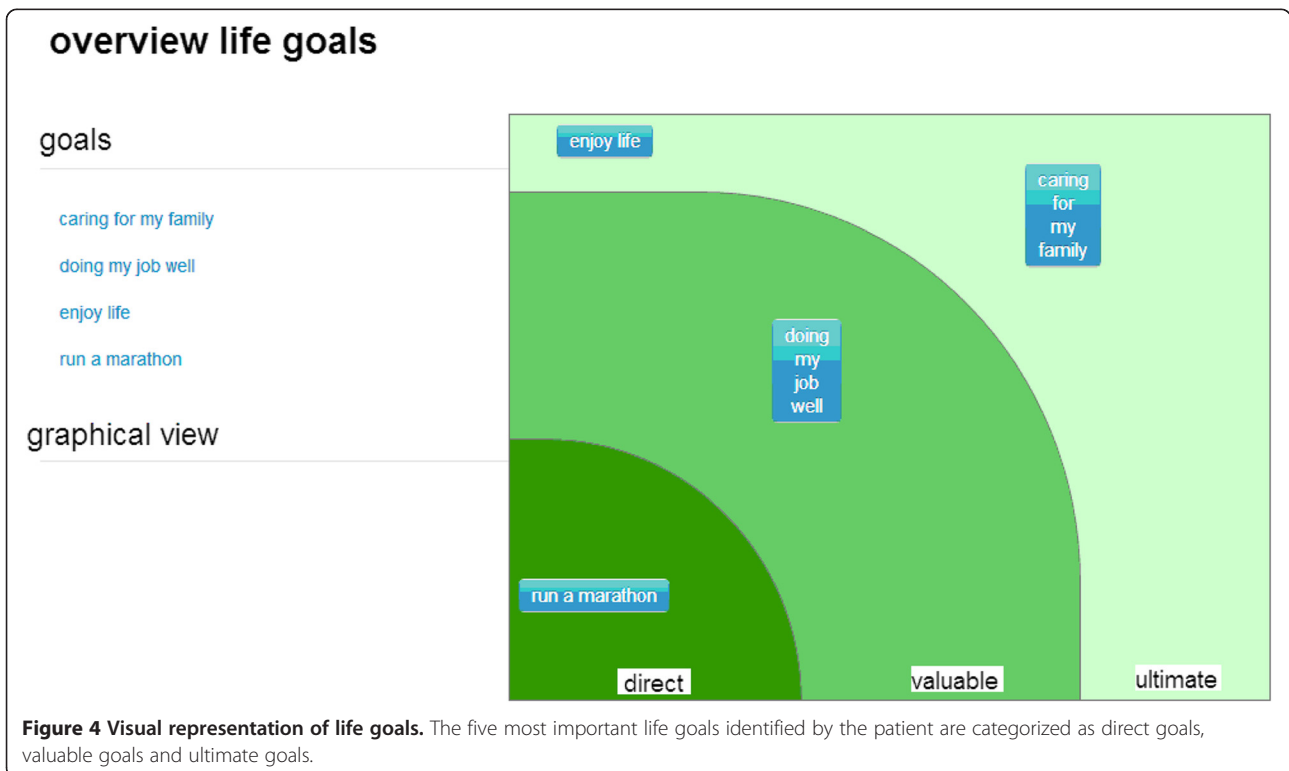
overview life goals

goals

caring for my family

doing my job well

enjoy life

run a marathon

graphical view

enjoy life

caring for my family

doing my job well

run a marathon

direct

valuable

ultimate

**Figure 4 Visual representation of life goals.** The five most important life goals identified by the patient are categorized as direct goals, valuable goals and ultimate goals.